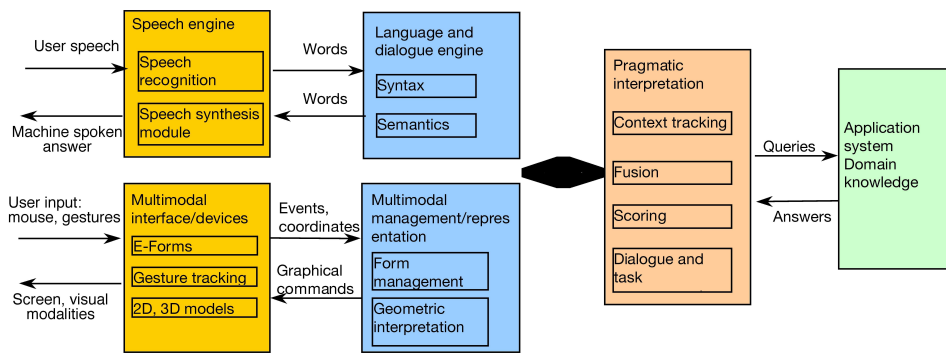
User speech

Machine spoken answer

Speech engine

Speech recognition

Speech synthesis module

Words

Words

Language and dialogue engine

Syntax

Semantics

User input: mouse, gestures

Screen, visual modalities

Multimodal interface/devices

E-Forms

Gesture tracking

2D, 3D models

Events, coordinates

Graphical commands

Multimodal management/representation

Form management

Geometric interpretation

Pragmatic interpretation

Context tracking

Fusion

Scoring

Dialogue and task

Queries

Answers

Application system Domain knowledge